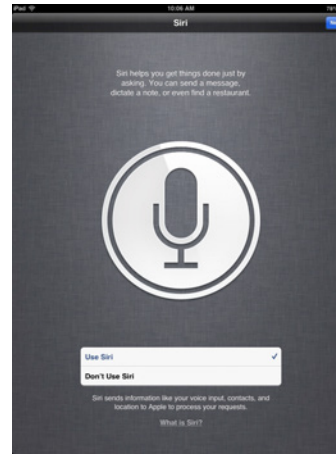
iPad
10:06 AM
Siri
Ne

Siri helps you get things done just by asking. You can send a message, dictate a note, or even find a restaurant.

Use Siri ✓
Don't Use Siri

Siri sends information like your voice input, contacts, and location to Apple to process your requests.

What is Siri?